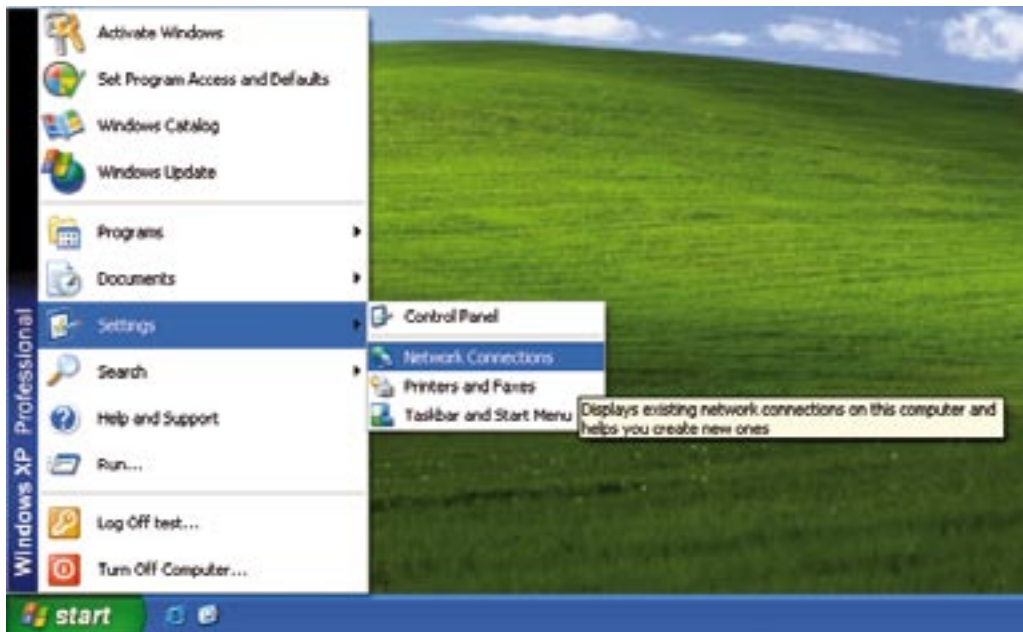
Windows XP Professional

Activate Windows
Set Program Access and Defaults
Windows Catalog
Windows Update

Programs
Documents
Settings
Search
Help and Support
Run...

Log Off test...
Turn Off Computer...

Control Panel
Network Connections
Printers and Faxes
Taskbar and Start Menu

Displays existing network connections on this computer and helps you create new ones

start